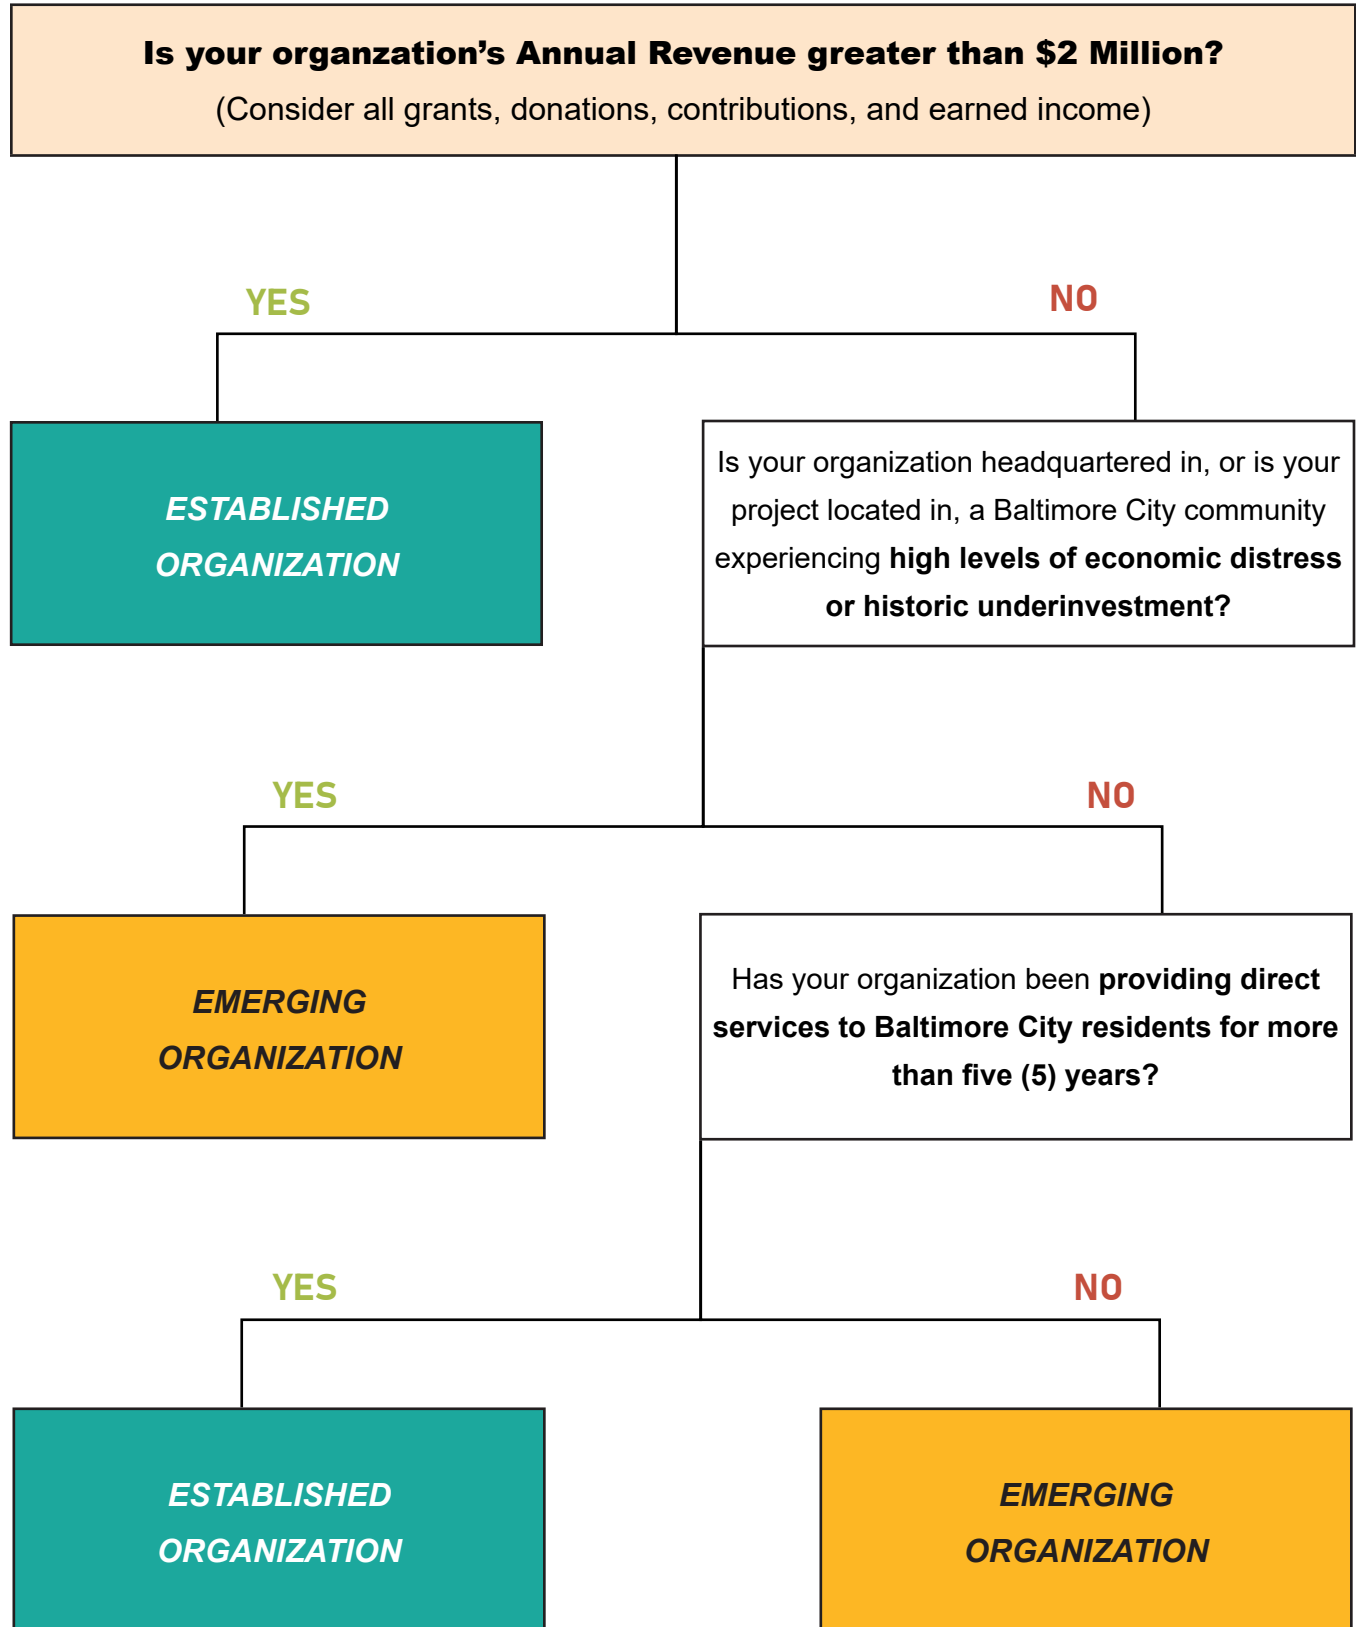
Is your organzation’s Annual Revenue greater than $2 Million?
(Consider all grants, donations, contributions, and earned income)

YES

NO

ESTABLISHED ORGANIZATION

Is your organization headquartered in, or is your project located in, a Baltimore City community experiencing high levels of economic distress or historic underinvestment?

YES

NO

EMERGING ORGANIZATION

Has your organization been providing direct services to Baltimore City residents for more than five (5) years?

YES

NO

ESTABLISHED ORGANIZATION

EMERGING ORGANIZATION